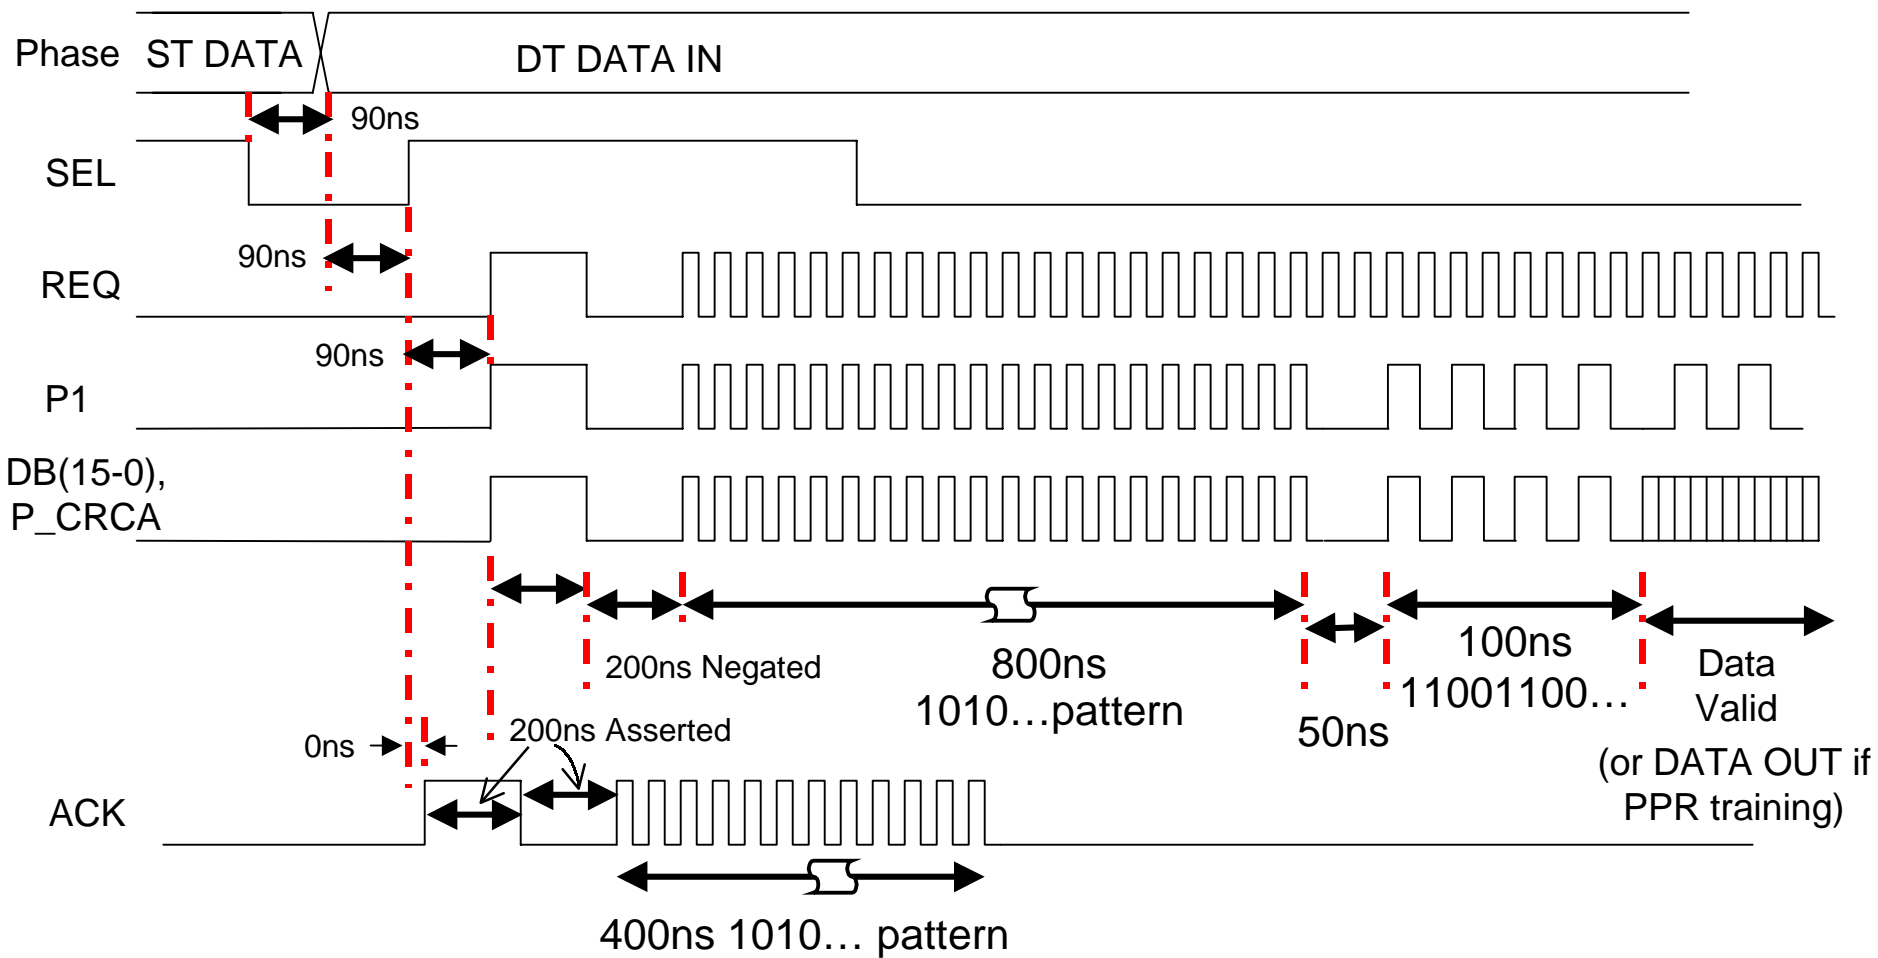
Phase ST DATA DT DATA IN

90ns

SEL

90ns

REQ

90ns

P1

DB(15-0), P_CRCA

200ns Negated

800ns 1010…pattern

50ns

100ns 11001100…

Data Valid (or DATA OUT if PPR training)

0ns

200ns Asserted

ACK

400ns 1010… pattern